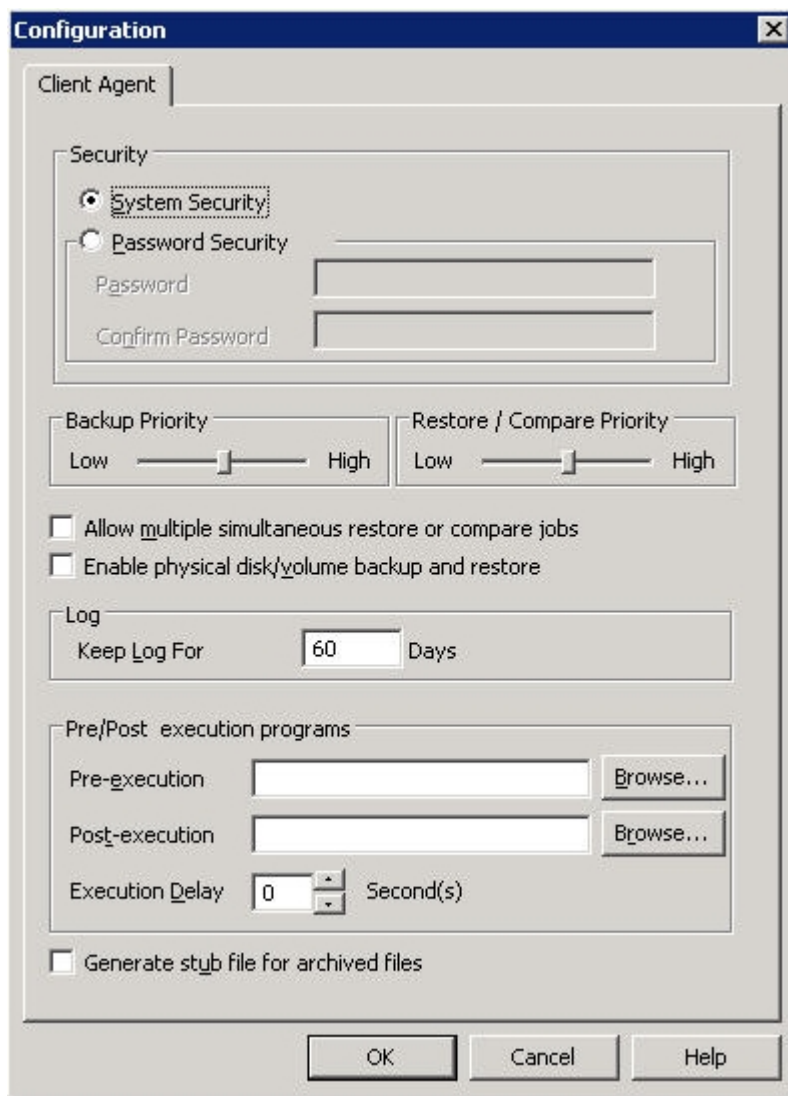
Configuration

Client Agent

Security

System Security

Password Security

Password

Confirm Password

Backup Priority

Low High

Restore / Compare Priority

Low High

Allow multiple simultaneous restore or compare jobs

Enable physical disk/volume backup and restore

Log

Keep Log For 60 Days

Pre/Post execution programs

Pre-execution Browse...

Post-execution Browse...

Execution Delay 0 Second(s)

Generate stub file for archived files

OK Cancel Help